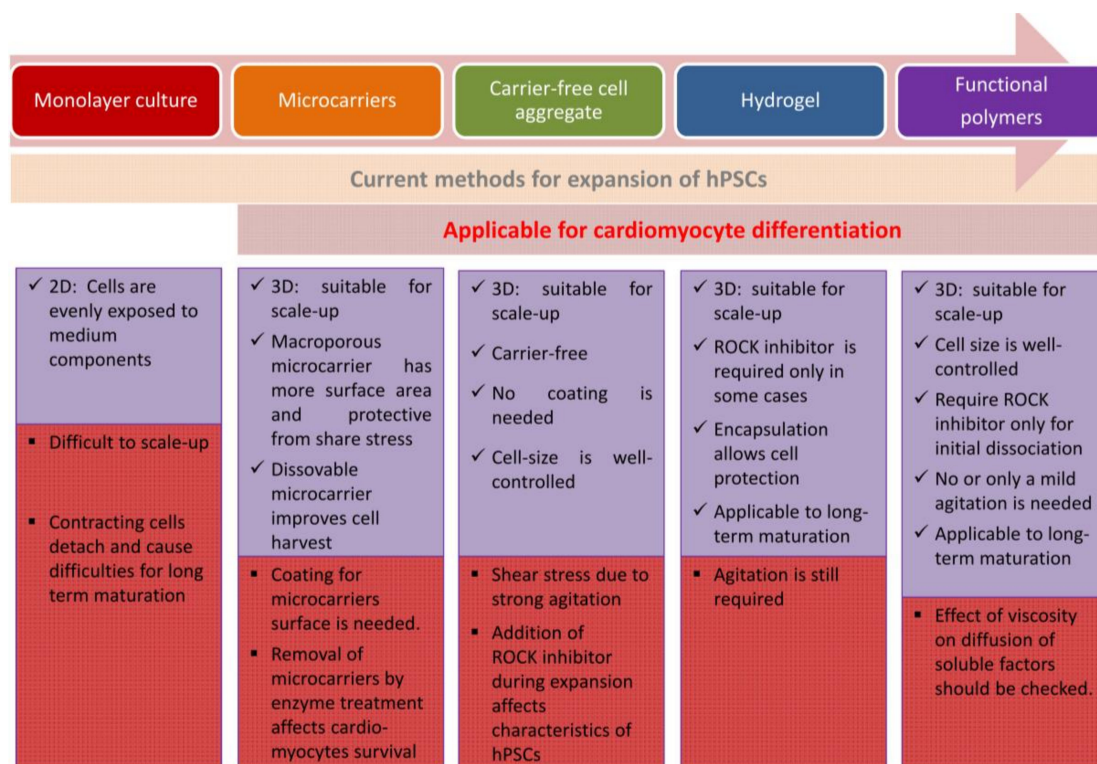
Monolayer culture

Microcarriers

Carrier-free cell aggregate

Hydrogel

Functional polymers

Current methods for expansion of hPSCs

Applicable for cardiomyocyte differentiation

✓ 2D: Cells are evenly exposed to medium components

▪ Difficult to scale-up

▪ Contracting cells detach and cause difficulties for long term maturation

✓ 3D: suitable for scale-up

✓ Macroporous microcarrier has more surface area and protective from share stress

✓ Dissovable microcarrier improves cell harvest

▪ Coating for microcarriers surface is needed.

▪ Removal of microcarriers by enzyme treatment affects cardiomyocytes survival

✓ 3D: suitable for scale-up

✓ Carrier-free

✓ No coating is needed

✓ Cell-size is well-controlled

▪ Shear stress due to strong agitation

▪ Addition of ROCK inhibitor during expansion affects characteristics of hPSCs

✓ 3D: suitable for scale-up

✓ ROCK inhibitor is required only in some cases

✓ Encapsulation allows cell protection

✓ Applicable to long-term maturation

▪ Agitation is still required

✓ 3D: suitable for scale-up

✓ Cell size is well-controlled

✓ Require ROCK inhibitor only for initial dissociation

✓ No or only a mild agitation is needed

✓ Applicable to long-term maturation

▪ Effect of viscosity on diffusion of soluble factors should be checked.